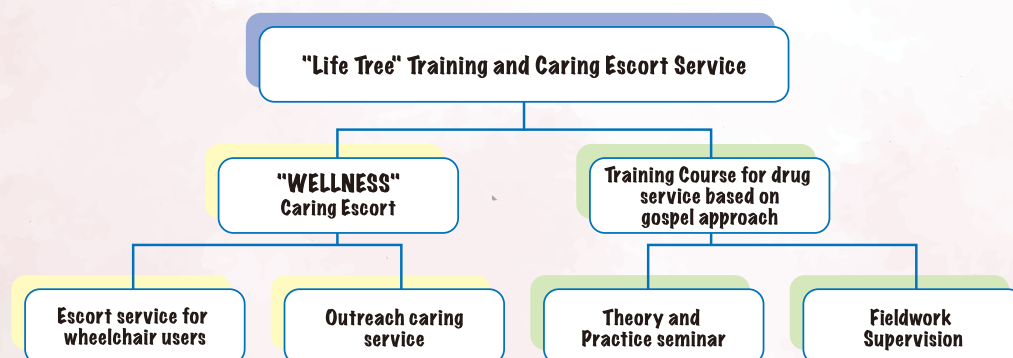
"Life Tree" Training and Caring Escort Service

"WELLNESS"
Caring Escort

Training Course for drug service based on gospel approach

Escort service for wheelchair users

Outreach caring service

Theory and Practice seminar

Fieldwork Supervision